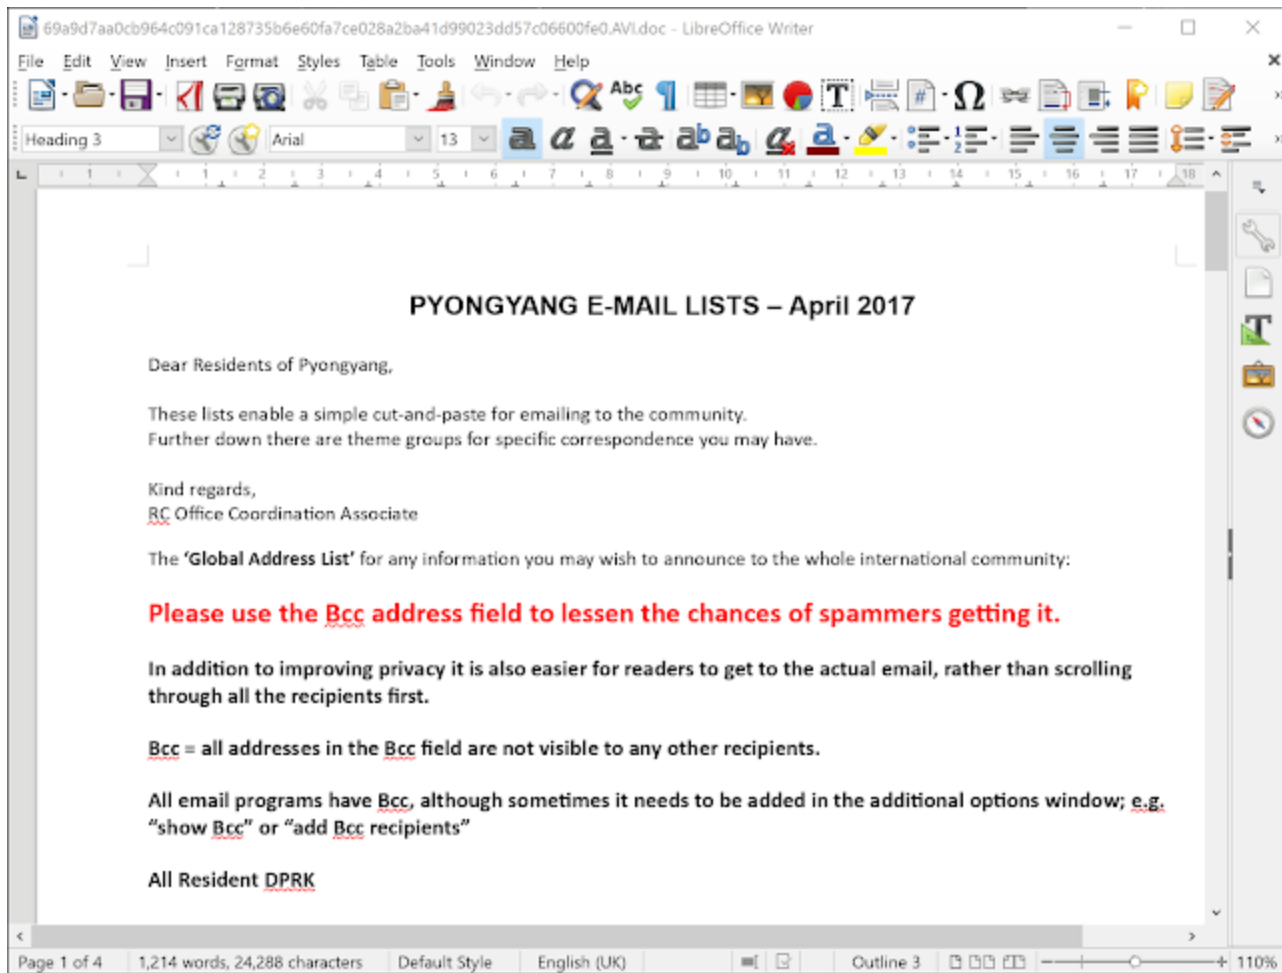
69a9d7aa0cb964c091ca128735b6e60fa7ce028a2ba41d99023dd57c06600fe0.AVI.doc - LibreOffice Writer

File Edit View Insert Format Styles Table Tools Window Help

Heading 3 Arial 13

PYONGYANG E-MAIL LISTS – April 2017

Dear Residents of Pyongyang,

These lists enable a simple cut-and-paste for emailing to the community.
Further down there are theme groups for specific correspondence you may have.

Kind regards,
RC Office Coordination Associate

The **'Global Address List'** for any information you may wish to announce to the whole international community:

Please use the Bcc address field to lessen the chances of spammers getting it.

In addition to improving privacy it is also easier for readers to get to the actual email, rather than scrolling through all the recipients first.

Bcc = all addresses in the Bcc field are not visible to any other recipients.

All email programs have Bcc, although sometimes it needs to be added in the additional options window; e.g. "show Bcc" or "add Bcc recipients"

All Resident DPRK

Page 1 of 4 1,214 words, 24,288 characters Default Style English (UK) Outline 3 110%